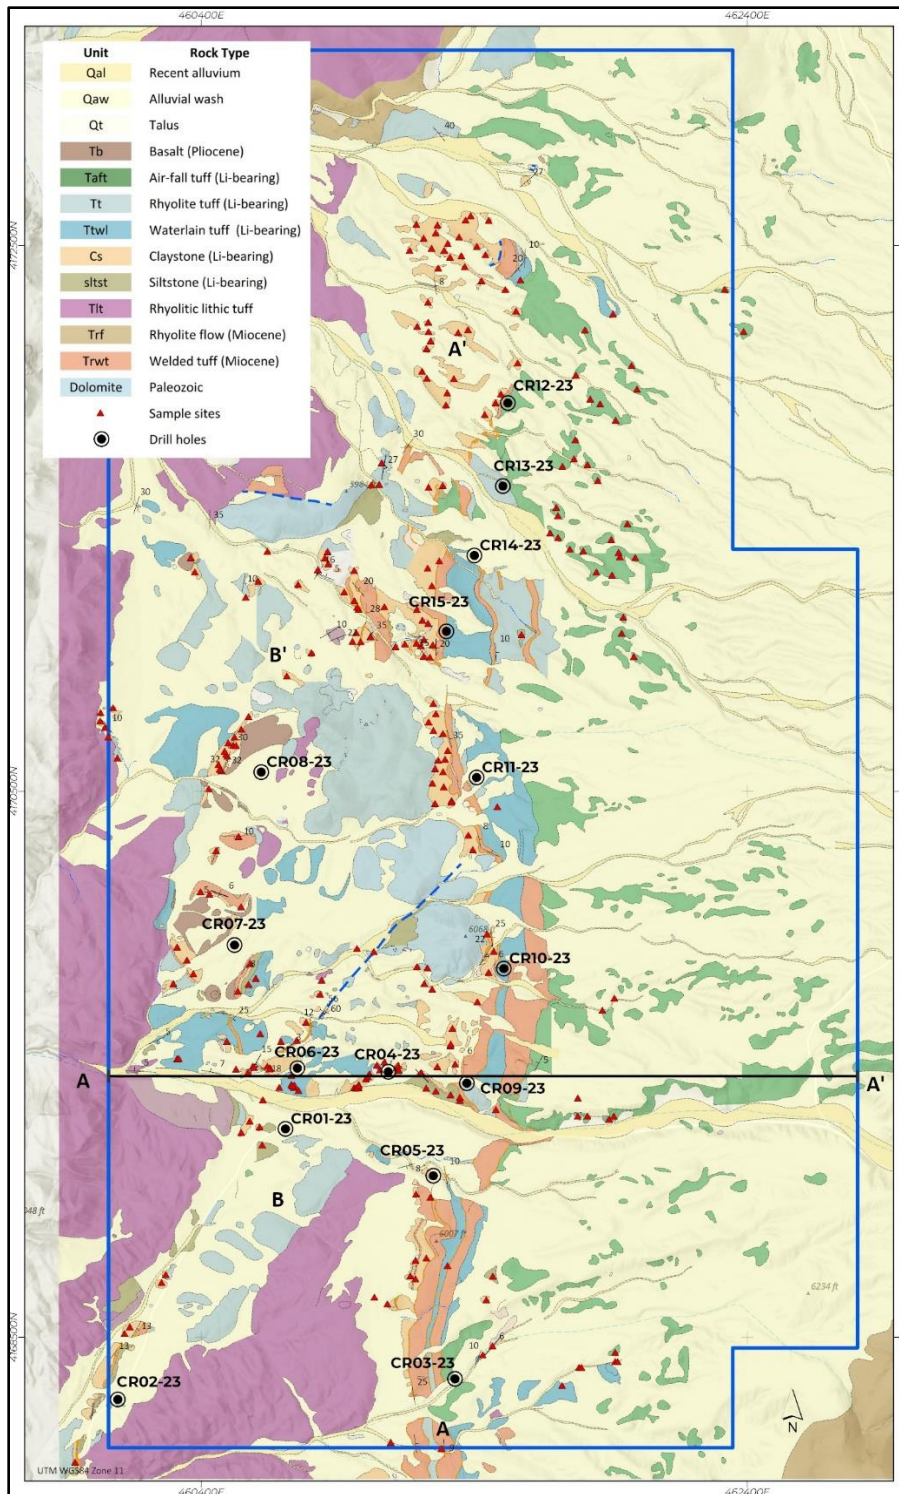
460400E
462400E

| Unit | Rock Type |
|---|---|
| Qal | Recent alluvium |
| Qaw | Alluvial wash |
| Qt | Talus |
| Tb | Basalt (Pliocene) |
| Taft | Air-fall tuff (Li-bearing) |
| Tt | Rhyolite tuff (Li-bearing) |
| Ttwl | Waterlain tuff (Li-bearing) |
| Cs | Claystone (Li-bearing) |
| sltst | Siltstone (Li-bearing) |
| Tlt | Rhyolitic lithic tuff |
| Trf | Rhyolite flow (Miocene) |
| Trwt | Welded tuff (Miocene) |
| Dolomite | Paleozoic |
| | Sample sites |
| | Drill holes |

4172500N
4170500N
4168500N

40
27
10
20
8
A'
CR12-23
30
27
CR13-23
30
35
CR14-23
10
20
28
35
10
CR15-23
10
20
B'
10
30
32
32
35
CR08-23
CR11-23
10
8
10
6
CR07-23
25
22
CR10-23
25
12
60
5
15
CR06-23
CR04-23
6
5
A
18
A'
CR09-23
CR01-23
CR05-23
8
10
B
10
6
13
13
CR03-23
25
CR02-23
A
N
UTM WGS84 Zone 11
460400E
462400E